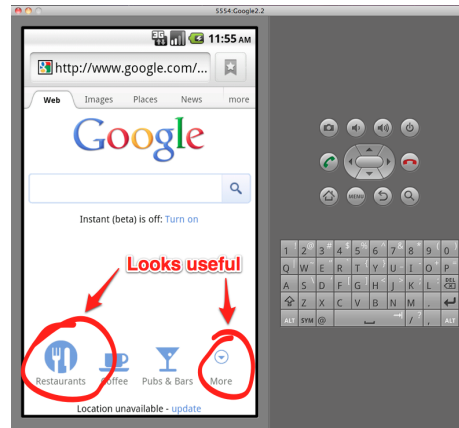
5554:Google2.2

3G 11:55 AM

http://www.google.com/...

Web Images Places News more

Google

Instant (beta) is off: Turn on

Looks useful

Restaurants Coffee Pubs & Bars More

Location unavailable - update

MENU

1 ! 2 @ 3 # 4 $ 5 % 6 ^ 7 & 8 * 9 ( 0 )

Q W E R T Y U I O P

A S D F G H J K L DEL

Z X C V B N M . ↵

ALT SYM @ / ? , ALT